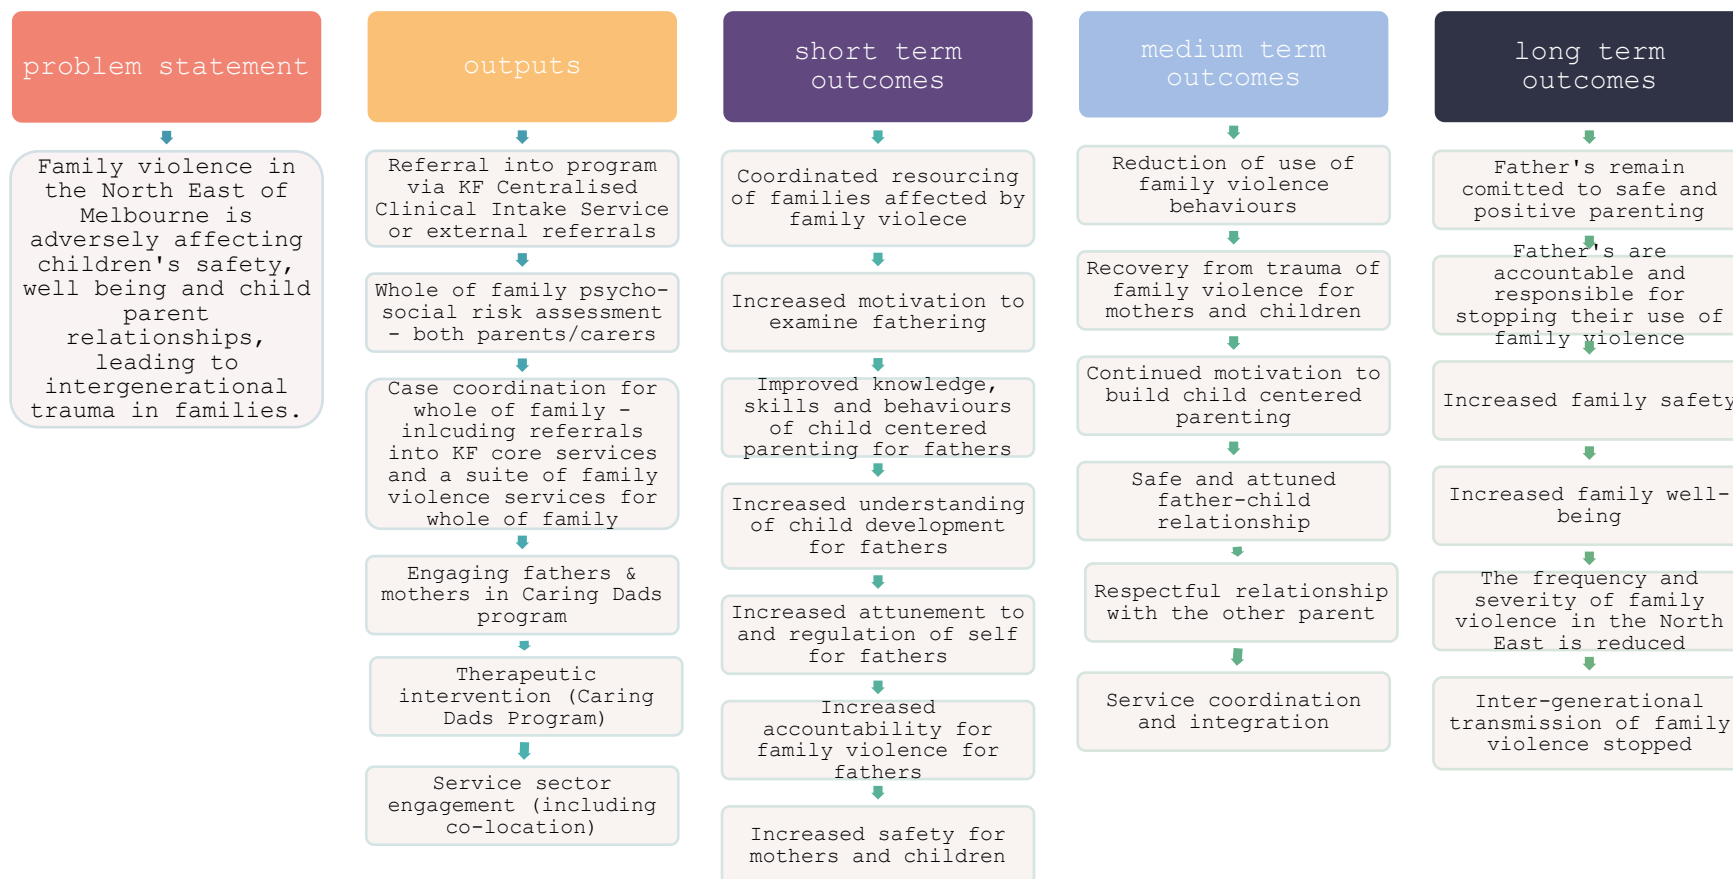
problem statement

Family violence in the North East of Melbourne is adversely affecting children's safety, well being and child parent relationships, leading to intergenerational trauma in families.

outputs

Referral into program via KF Centralised Clinical Intake Service or external referrals

Whole of family psycho-social risk assessment - both parents/carers

Case coordination for whole of family - inlcuding referrals into KF core services and a suite of family violence services for whole of family

Engaging fathers & mothers in Caring Dads program

Therapeutic intervention (Caring Dads Program)

Service sector engagement (including co-location)

short term outcomes

Coordinated resourcing of families affected by family violece

Increased motivation to examine fathering

Improved knowledge, skills and behaviours of child centered parenting for fathers

Increased understanding of child development for fathers

Increased attunement to and regulation of self for fathers

Increased accountability for family violence for fathers

Increased safety for mothers and children

medium term outcomes

Reduction of use of family violence behaviours

Recovery from trauma of family violence for mothers and children

Continued motivation to build child centered parenting

Safe and attuned father-child relationship

Respectful relationship with the other parent

Service coordination and integration

long term outcomes

Father's remain comitted to safe and positive parenting

Father's are accountable and responsible for stopping their use of family violence

Increased family safety

Increased family well-being

The frequency and severity of family violence in the North East is reduced

Inter-generational transmission of family violence stopped